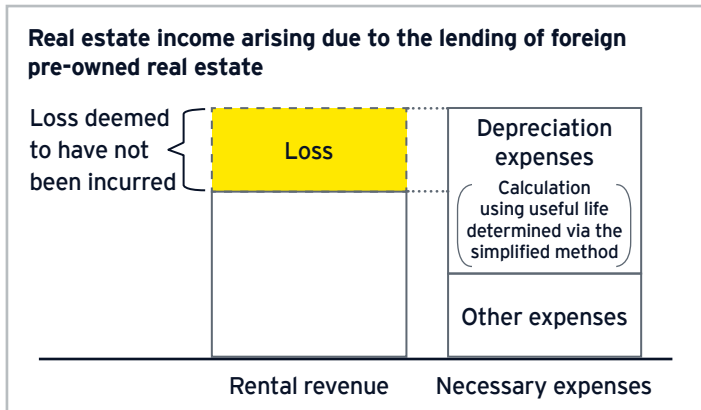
Real estate income arising due to the lending of foreign pre-owned real estate

Loss deemed to have not been incurred

Loss

Depreciation expenses

Calculation using useful life determined via the simplified method

Other expenses

Rental revenue

Necessary expenses